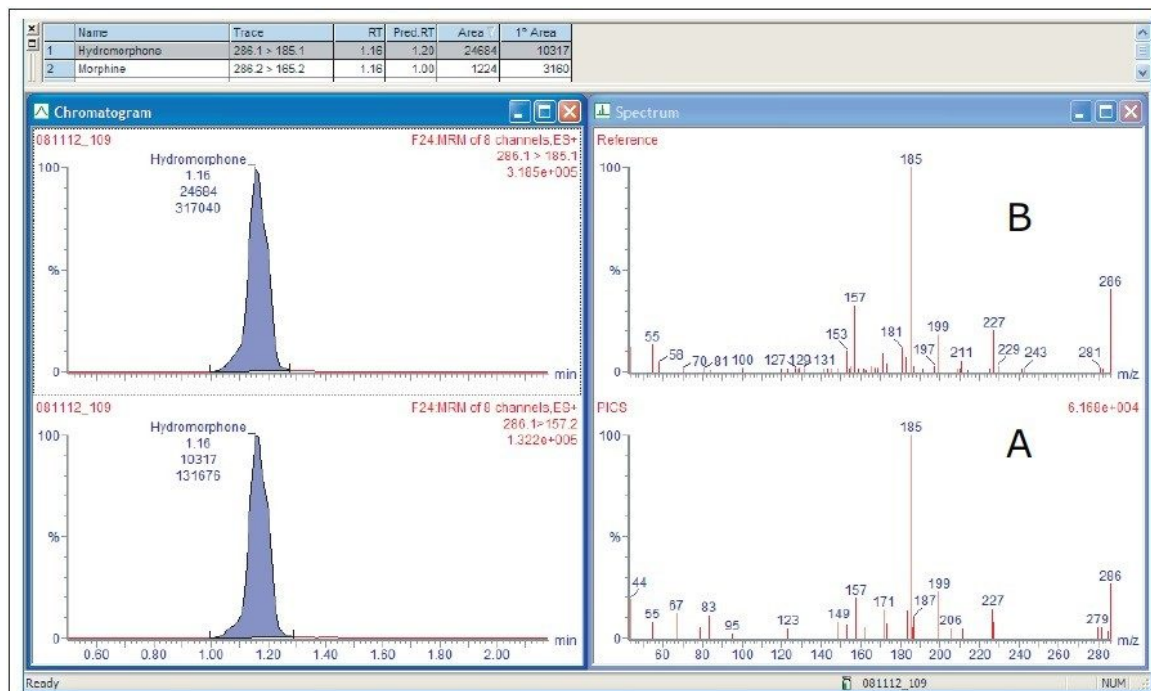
| | Name | Trace | RT | Pred.RT | Area | 1° Area |
|---|---|---|---|---|---|---|
| 1 | Hydromorphone | 286.1 > 185.1 | 1.16 | 1.20 | 24684 | 10317 |
| 2 | Morphine | 286.2 > 165.2 | 1.16 | 1.00 | 1224 | 3160 |

Chromatogram

081112_109
F24:MRM of 8 channels,ES+
286.1 > 185.1
3.185e+005
Hydromorphone
1.16
24684
317040
100
%
0
min

081112_109
F24:MRM of 8 channels,ES+
286.1>157.2
1.322e+005
Hydromorphone
1.16
10317
131676
100
%
0
min
0.60 0.80 1.00 1.20 1.40 1.60 1.80 2.00

Spectrum

Reference
B
100
%
0
185
157
55
58
70
81
100
127
129
131
153
181
197
199
211
227
229
243
281
286
m/z

PICS
6.168e+004
A
100
%
0
185
44
55
67
83
95
123
149
157
171
187
199
206
227
279
286
m/z
60 80 100 120 140 160 180 200 220 240 260 280

Ready
081112_109
NUM